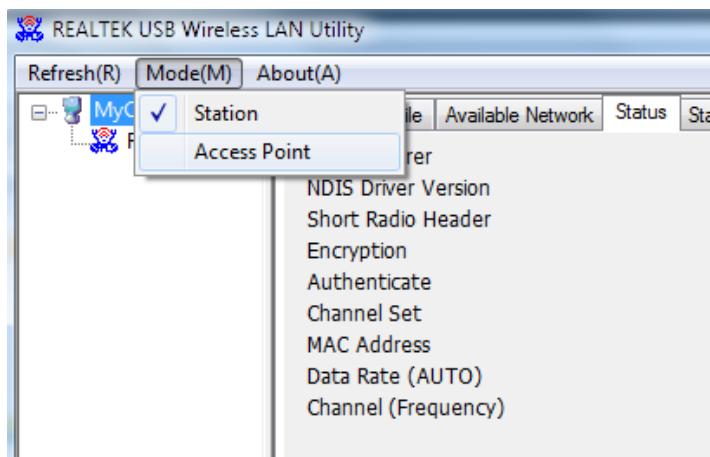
REALTEK USB Wireless LAN Utility

Refresh(R) Mode(M) About(A)

MyC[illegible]

R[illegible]

✓ Station

Access Point

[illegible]ile Available Network Status Sta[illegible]

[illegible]rer

NDIS Driver Version

Short Radio Header

Encryption

Authenticate

Channel Set

MAC Address

Data Rate (AUTO)

Channel (Frequency)